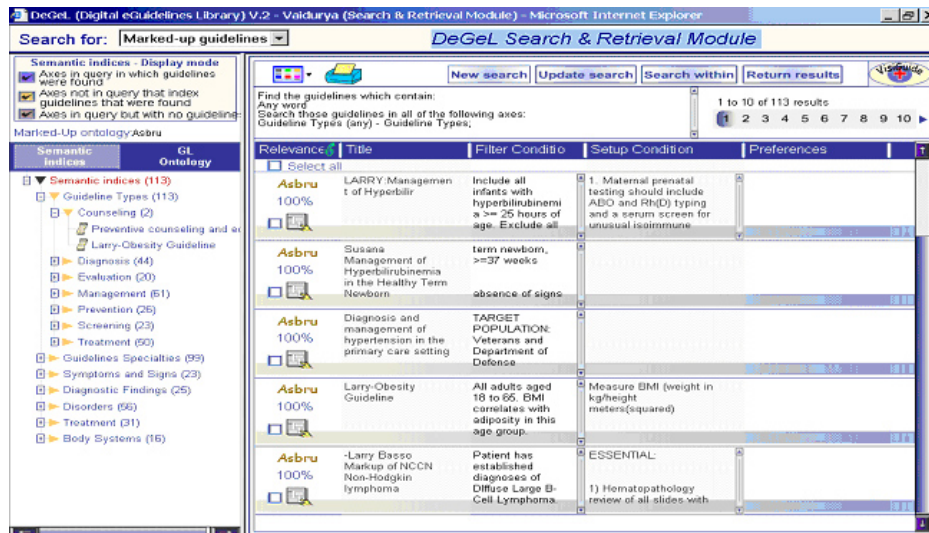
DeGeL (Digital eGuidelines Library) V.2 - Vaidurya (Search & Retrieval Module) - Microsoft Internet Explorer

Search for: Marked-up guidelines

DeGeL Search & Retrieval Module

Semantic indices - Display mode
Axes in query in which guidelines were found
Axes not in query that index guidelines that were found
Axes in query but with no guideline

Marked-Up ontology:Asbru

Semantic indices | GL Ontology

Semantic indices (113)
Guideline Types (113)
Counseling (2)
Preventive counseling and ec
Larry-Obesity Guideline
Diagnosis (44)
Evaluation (20)
Management (61)
Prevention (26)
Screening (23)
Treatment (50)
Guidelines Specialties (99)
Symptoms and Signs (23)
Diagnostic Findings (25)
Disorders (56)
Treatment (31)
Body Systems (16)

New search | Update search | Search within | Return results | VisGuide

Find the guidelines which contain:
Any word
Search these guidelines in all of the following axes:
Guideline Types (any) - Guideline Types;

1 to 10 of 113 results
1 2 3 4 5 6 7 8 9 10

| Relevance | Title | Filter Conditio | Setup Condition | Preferences |
|---|---|---|---|---|
| Select all | | | | |
| Asbru 100% | LARRY:Managemen t of Hyperbilir | Include all infants with hyperbilirubinemi a >= 25 hours of age. Exclude all | 1. Maternal prenatal testing should include ABO and Rh(D) typing and a serum screen for unusual isoimmune | |
| Asbru 100% | Susana Management of Hyperbilirubinemia in the Healthy Term Newborn | term newborn, >=37 weeks absence of signs | | |
| Asbru 100% | Diagnosis and management of hypertension in the primary care setting | TARGET POPULATION: Veterans and Department of Defense | | |
| Asbru 100% | Larry-Obesity Guideline | All adults aged 18 to 65. BMI correlates with adiposity in this age group. | Measure BMI (weight in kg/height meters(squared) | |
| Asbru 100% | -Larry Basso Markup of NCCN Non-Hodgkin lymphoma | Patient has established diagnoses of Diffuse Large B-Cell Lymphoma. | ESSENTIAL: 1) Hematopathology review of all slides with | |